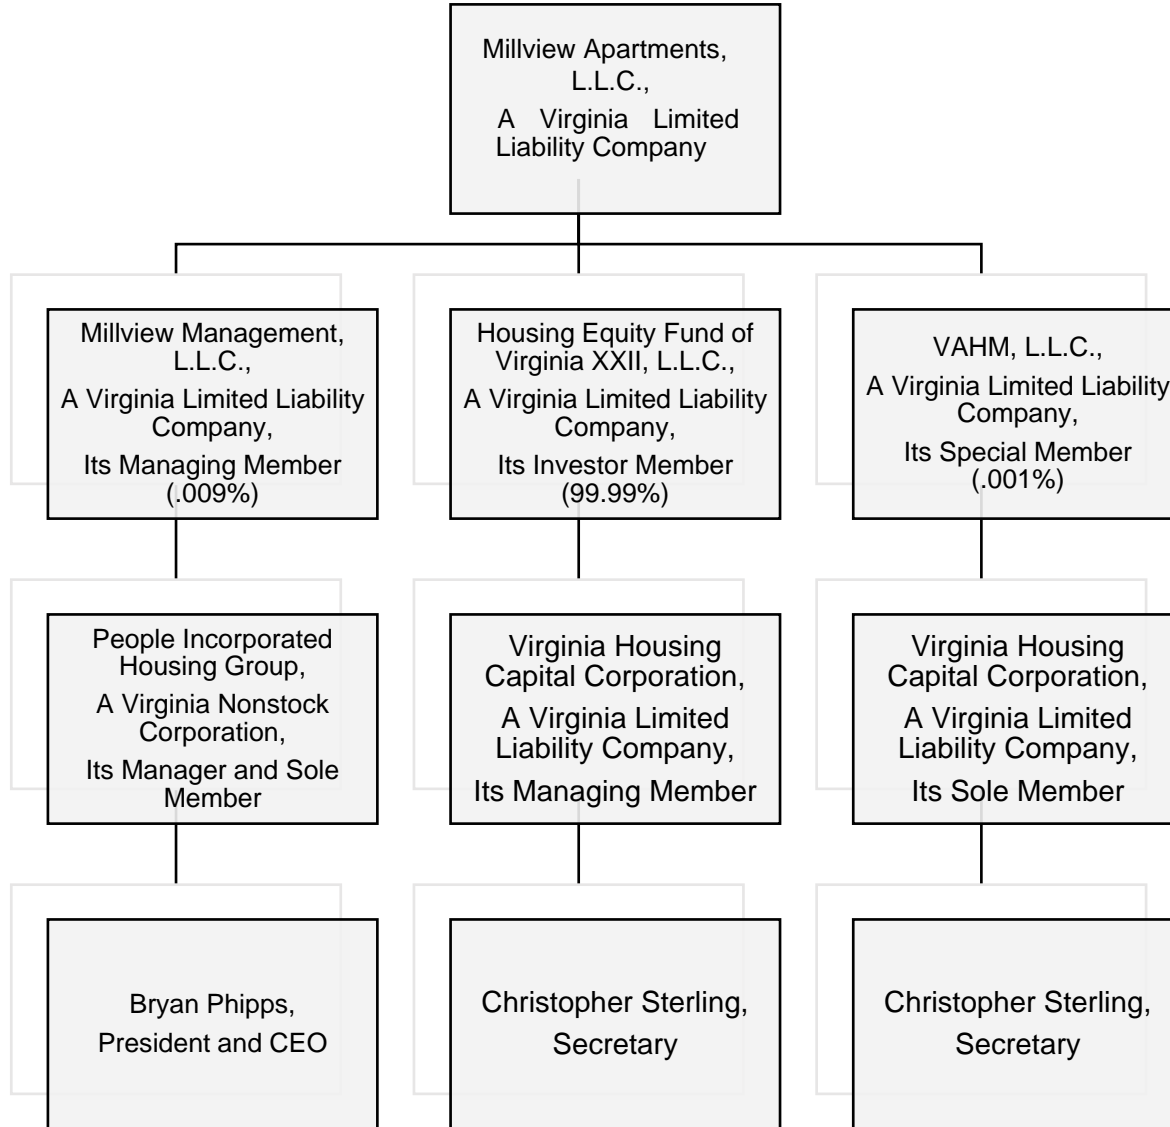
Millview Apartments, L.L.C., A Virginia Limited Liability Company

Millview Management, L.L.C., A Virginia Limited Liability Company, Its Managing Member (.009%)

Housing Equity Fund of Virginia XXII, L.L.C., A Virginia Limited Liability Company, Its Investor Member (99.99%)

VAHM, L.L.C., A Virginia Limited Liability Company, Its Special Member (.001%)

People Incorporated Housing Group, A Virginia Nonstock Corporation, Its Manager and Sole Member

Virginia Housing Capital Corporation, A Virginia Limited Liability Company, Its Managing Member

Virginia Housing Capital Corporation, A Virginia Limited Liability Company, Its Sole Member

Bryan Phipps, President and CEO

Christopher Sterling, Secretary

Christopher Sterling, Secretary